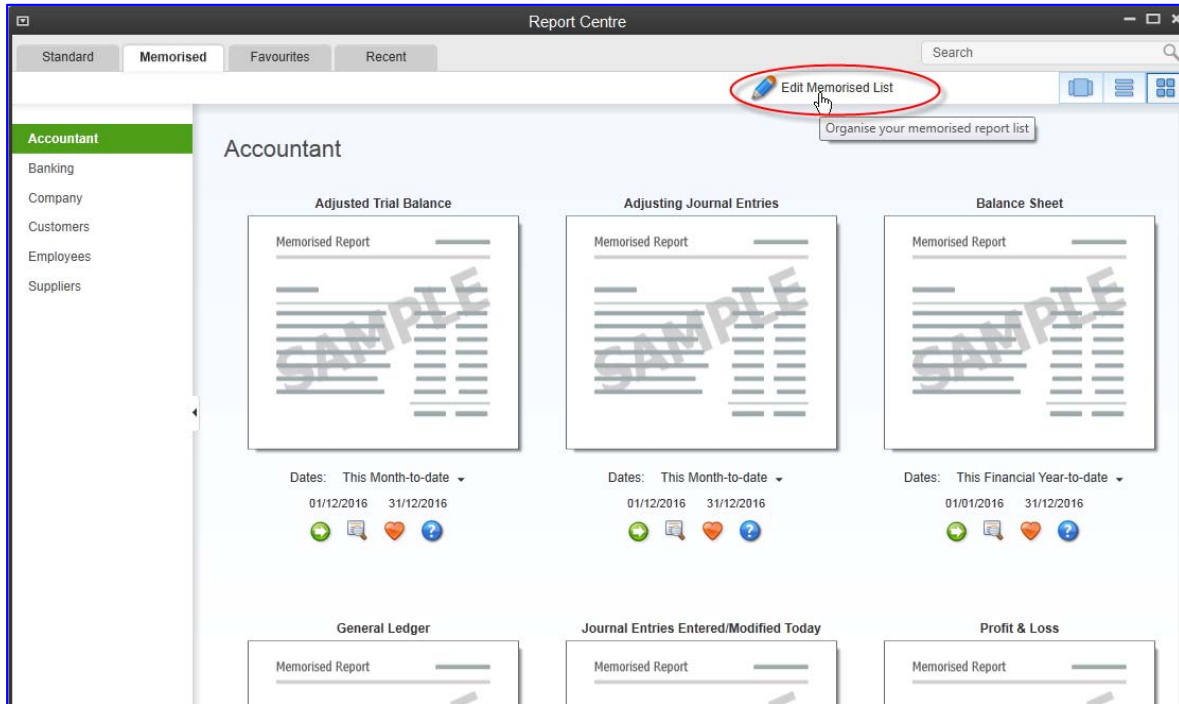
Report Centre

Standard
Memorised
Favourites
Recent

Search

Edit Memorised List

Organise your memorised report list

Accountant
Banking
Company
Customers
Employees
Suppliers

Accountant

Adjusted Trial Balance

Memorised Report

SAMPLE

Dates: This Month-to-date

01/12/2016 31/12/2016

Adjusting Journal Entries

Memorised Report

SAMPLE

Dates: This Month-to-date

01/12/2016 31/12/2016

Balance Sheet

Memorised Report

SAMPLE

Dates: This Financial Year-to-date

01/01/2016 31/12/2016

General Ledger

Memorised Report

Journal Entries Entered/Modified Today

Memorised Report

Profit & Loss

Memorised Report